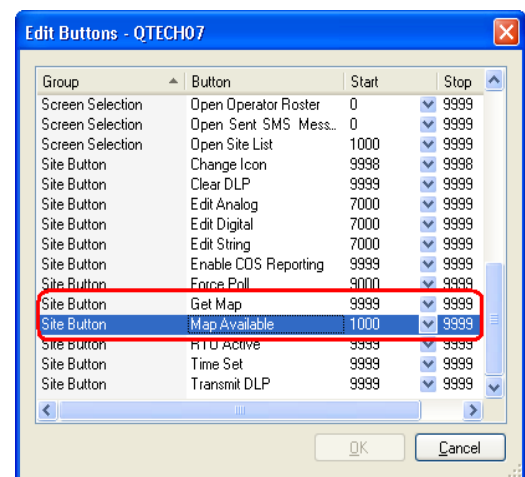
Edit Buttons - QTECH07

| Group | Button | Start | Stop |
|---|---|---|---|
| Screen Selection | Open Operator Roster | 0 | 9999 |
| Screen Selection | Open Sent SMS Mess... | 0 | 9999 |
| Screen Selection | Open Site List | 1000 | 9999 |
| Site Button | Change Icon | 9998 | 9998 |
| Site Button | Clear DLP | 9999 | 9999 |
| Site Button | Edit Analog | 7000 | 9999 |
| Site Button | Edit Digital | 7000 | 9999 |
| Site Button | Edit String | 7000 | 9999 |
| Site Button | Enable COS Reporting | 9999 | 9999 |
| Site Button | Force Poll | 9000 | 9999 |
| Site Button | Get Map | 9999 | 9999 |
| Site Button | Map Available | 1000 | 9999 |
| Site Button | RTU Active | 9999 | 9999 |
| Site Button | Time Set | 9999 | 9999 |
| Site Button | Transmit DLP | 9999 | 9999 |

OK Cancel